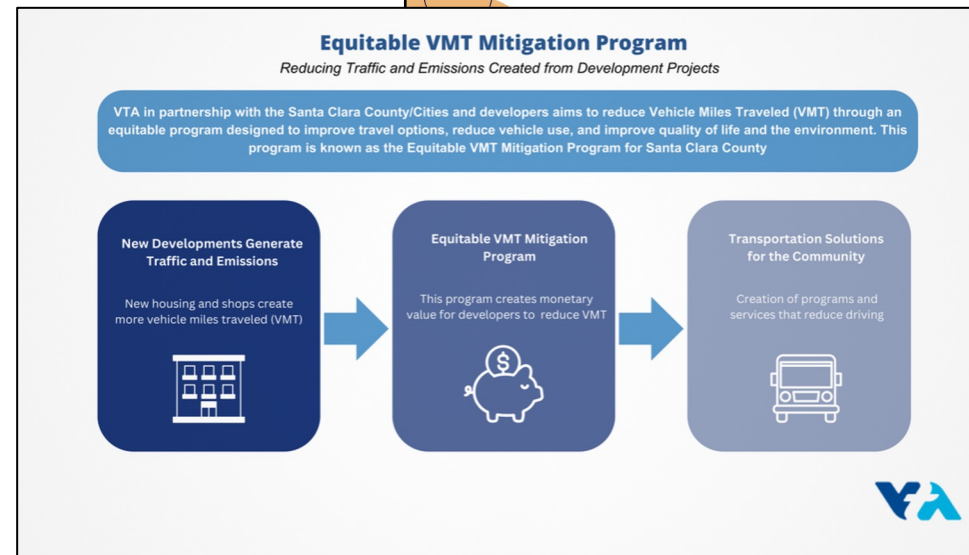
Equitable VMT Mitigation Program

Reducing Traffic and Emissions Created from Development Projects

VTA in partnership with the Santa Clara County/Cities and developers aims to reduce Vehicle Miles Traveled (VMT) through an equitable program designed to improve travel options, reduce vehicle use, and improve quality of life and the environment. This program is known as the Equitable VMT Mitigation Program for Santa Clara County

New Developments Generate Traffic and Emissions

New housing and shops create more vehicle miles traveled (VMT)

Equitable VMT Mitigation Program

This program creates monetary value for developers to reduce VMT

Transportation Solutions for the Community

Creation of programs and services that reduce driving

VTA